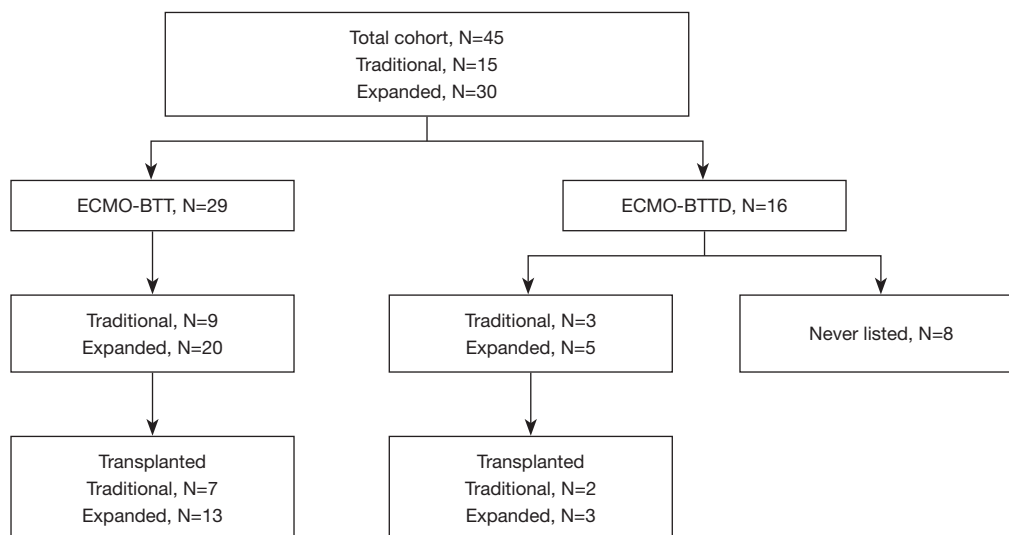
Total cohort, N=45
Traditional, N=15
Expanded, N=30

ECMO-BTT, N=29

ECMO-BTTD, N=16

Traditional, N=9
Expanded, N=20

Traditional, N=3
Expanded, N=5

Never listed, N=8

Transplanted
Traditional, N=7
Expanded, N=13

Transplanted
Traditional, N=2
Expanded, N=3